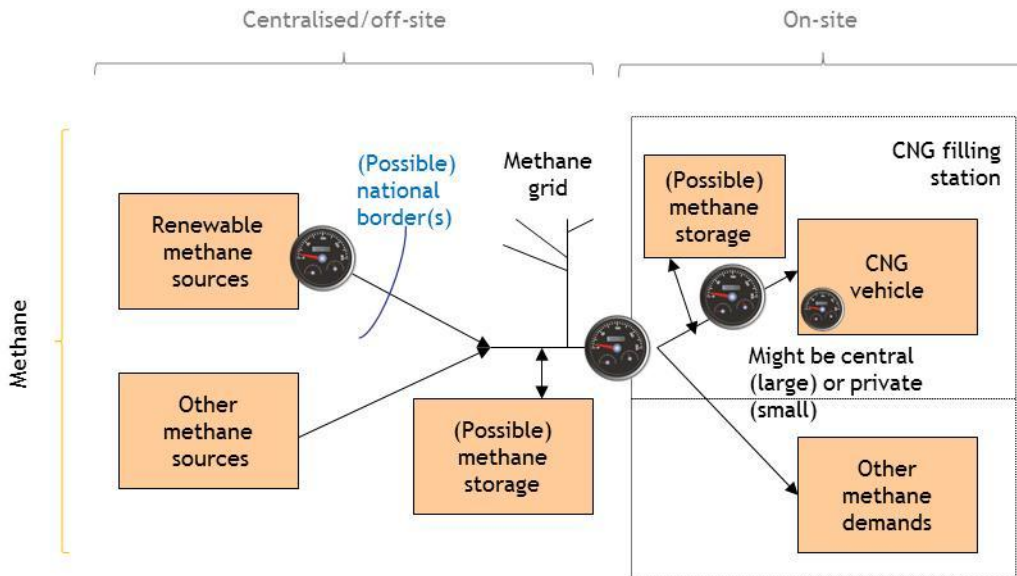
Centralised/off-site

On-site

Methane

Renewable methane sources

(Possible) national border(s)

Methane grid

Other methane sources

(Possible) methane storage

CNG filling station

(Possible) methane storage

CNG vehicle

Might be central (large) or private (small)

Other methane demands